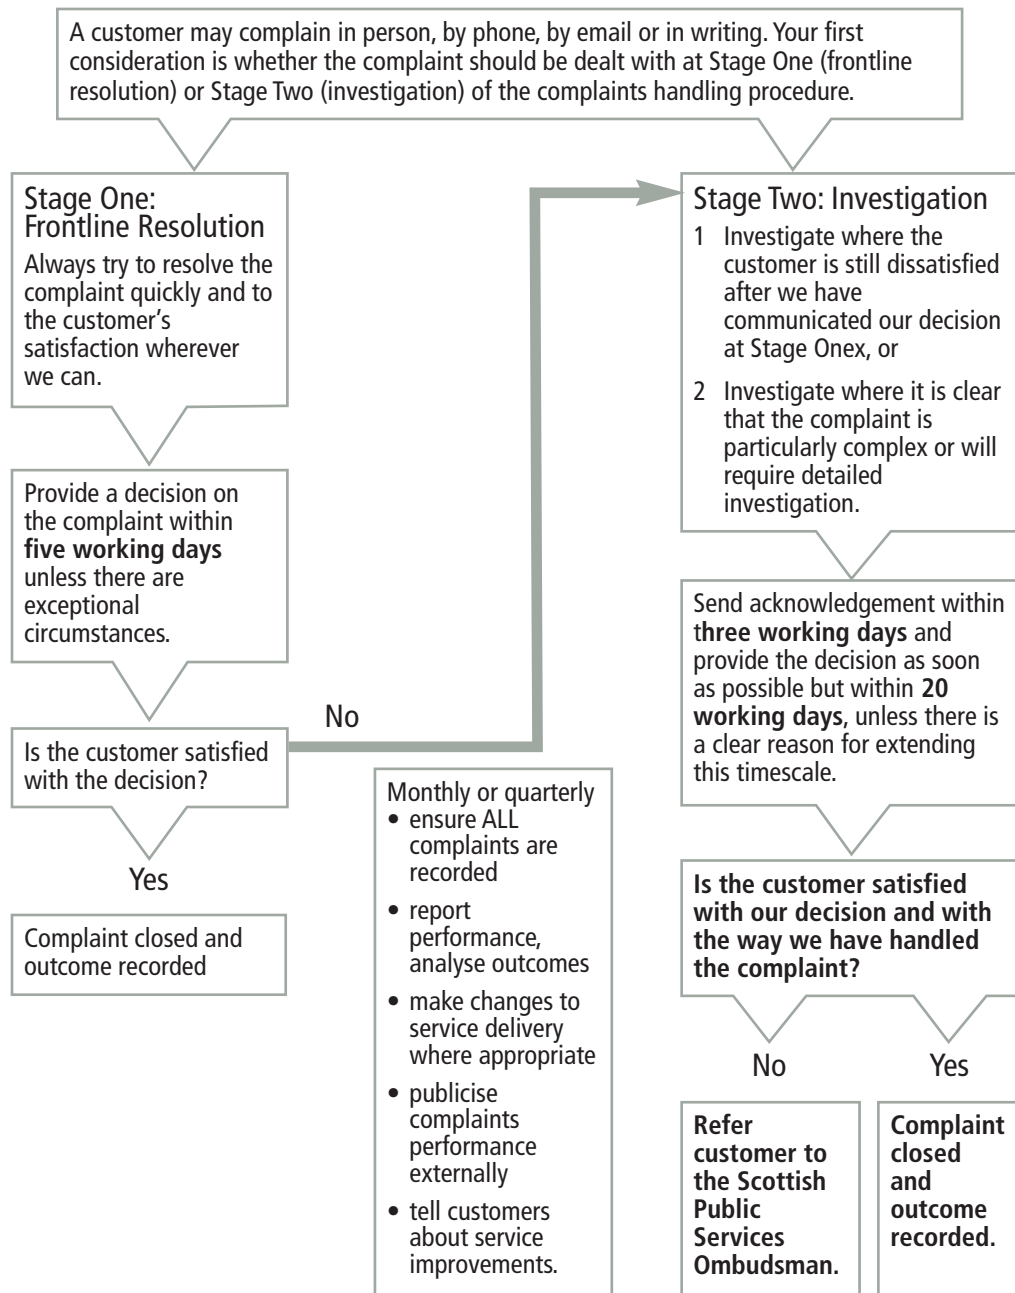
A customer may complain in person, by phone, by email or in writing. Your first consideration is whether the complaint should be dealt with at Stage One (frontline resolution) or Stage Two (investigation) of the complaints handling procedure.

Stage One: Frontline Resolution

Always try to resolve the complaint quickly and to the customer's satisfaction wherever we can.

Provide a decision on the complaint within **five working days** unless there are exceptional circumstances.

Is the customer satisfied with the decision?

No

Yes

Complaint closed and outcome recorded

Stage Two: Investigation

1 Investigate where the customer is still dissatisfied after we have communicated our decision at Stage Onex, or

2 Investigate where it is clear that the complaint is particularly complex or will require detailed investigation.

Send acknowledgement within t**hree working days** and provide the decision as soon as possible but within **20 working days**, unless there is a clear reason for extending this timescale.

**Is the customer satisfied with our decision and with the way we have handled the complaint?**

No

Yes

**Refer customer to the Scottish Public Services Ombudsman.**

**Complaint closed and outcome recorded.**

Monthly or quarterly
• ensure ALL complaints are recorded
• report performance, analyse outcomes
• make changes to service delivery where appropriate
• publicise complaints performance externally
• tell customers about service improvements.